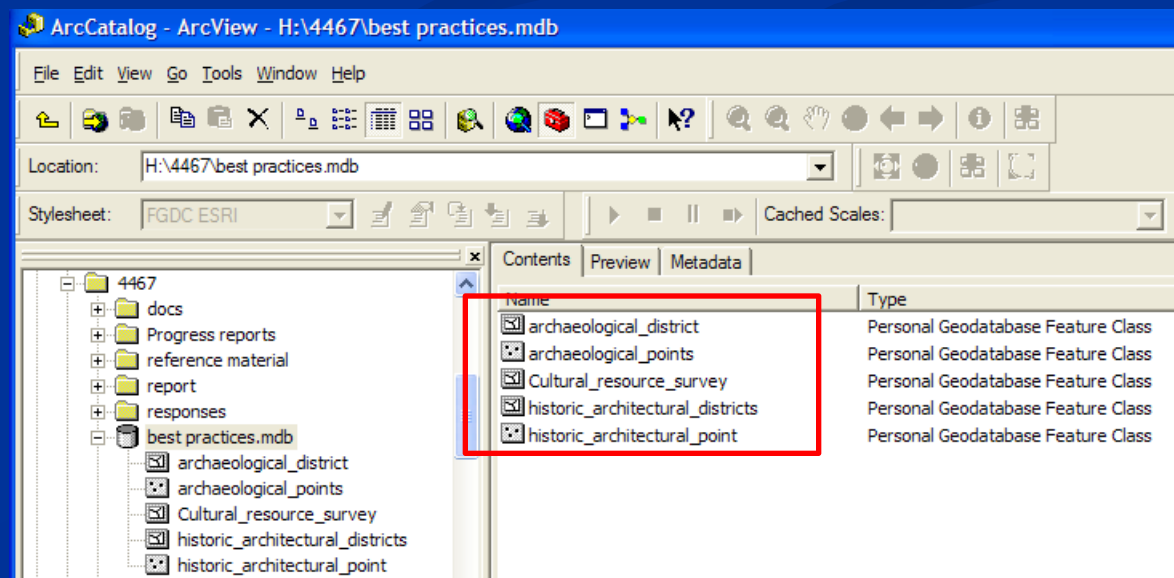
ArcCatalog - ArcView - H:\4467\best practices.mdb

File Edit View Go Tools Window Help

Location: H:\4467\best practices.mdb

Stylesheet: FGDC ESRI

Cached Scales:

4467
docs
Progress reports
reference material
report
responses
best practices.mdb
archaeological_district
archaeological_points
Cultural_resource_survey
historic_architectural_districts
historic_architectural_point

Contents Preview Metadata

| Name | Type |
|---|---|
| archaeological_district | Personal Geodatabase Feature Class |
| archaeological_points | Personal Geodatabase Feature Class |
| Cultural_resource_survey | Personal Geodatabase Feature Class |
| historic_architectural_districts | Personal Geodatabase Feature Class |
| historic_architectural_point | Personal Geodatabase Feature Class |